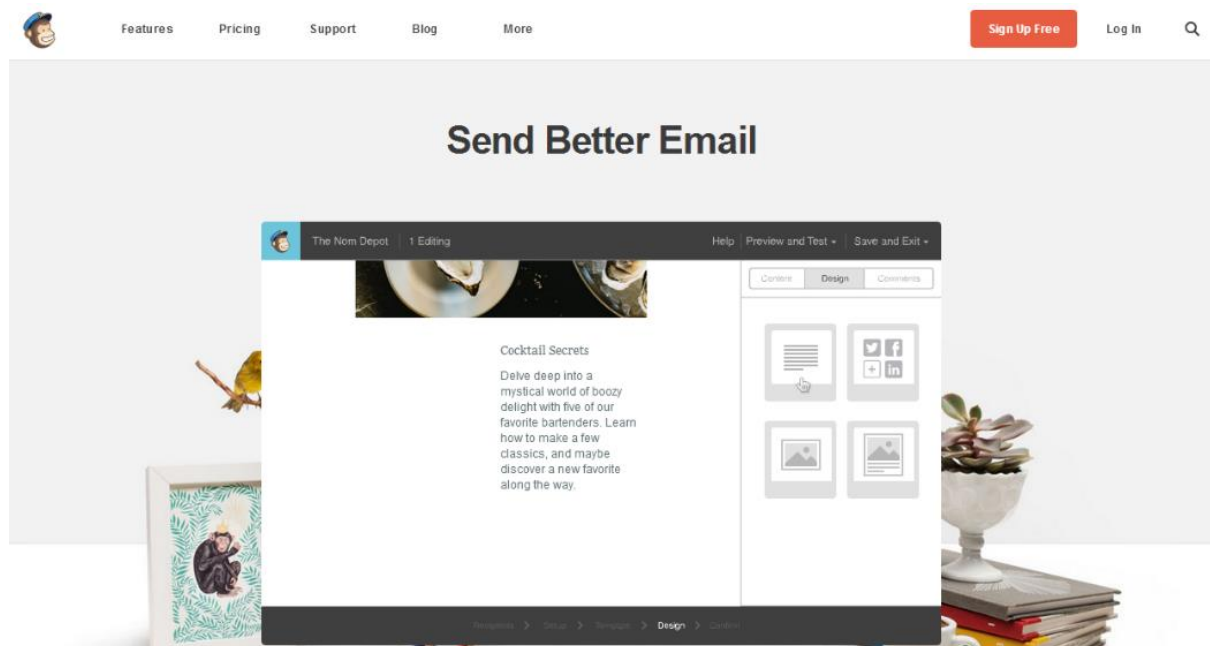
Features Pricing Support Blog More Sign Up Free Log In

Send Better Email

The Nom Depot | 1 Editing Help Preview and Test Save and Exit

Content Design Comments

Cocktail Secrets

Delve deep into a mystical world of boozy delight with five of our favorite bartenders. Learn how to make a few classics, and maybe discover a new favorite along the way.

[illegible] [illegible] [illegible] Design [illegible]